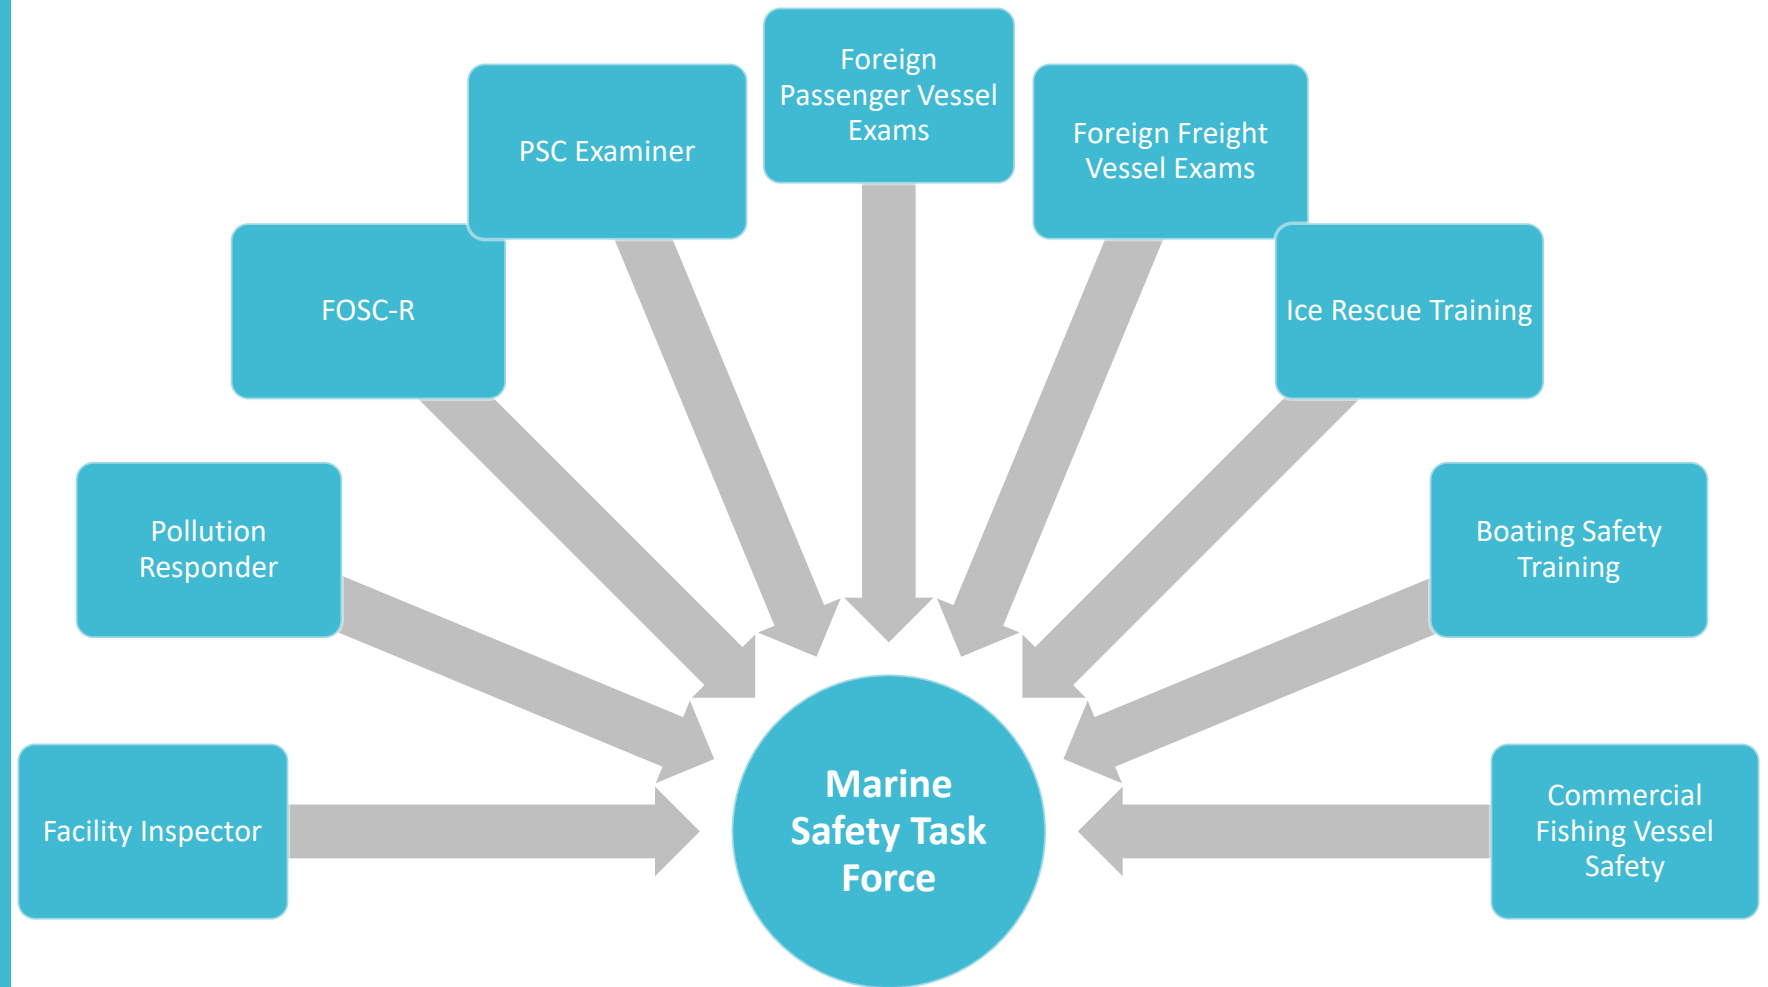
Facility Inspector

Pollution Responder

FOSC-R

PSC Examiner

Foreign Passenger Vessel Exams

Foreign Freight Vessel Exams

Ice Rescue Training

Boating Safety Training

Commercial Fishing Vessel Safety

Marine Safety Task Force